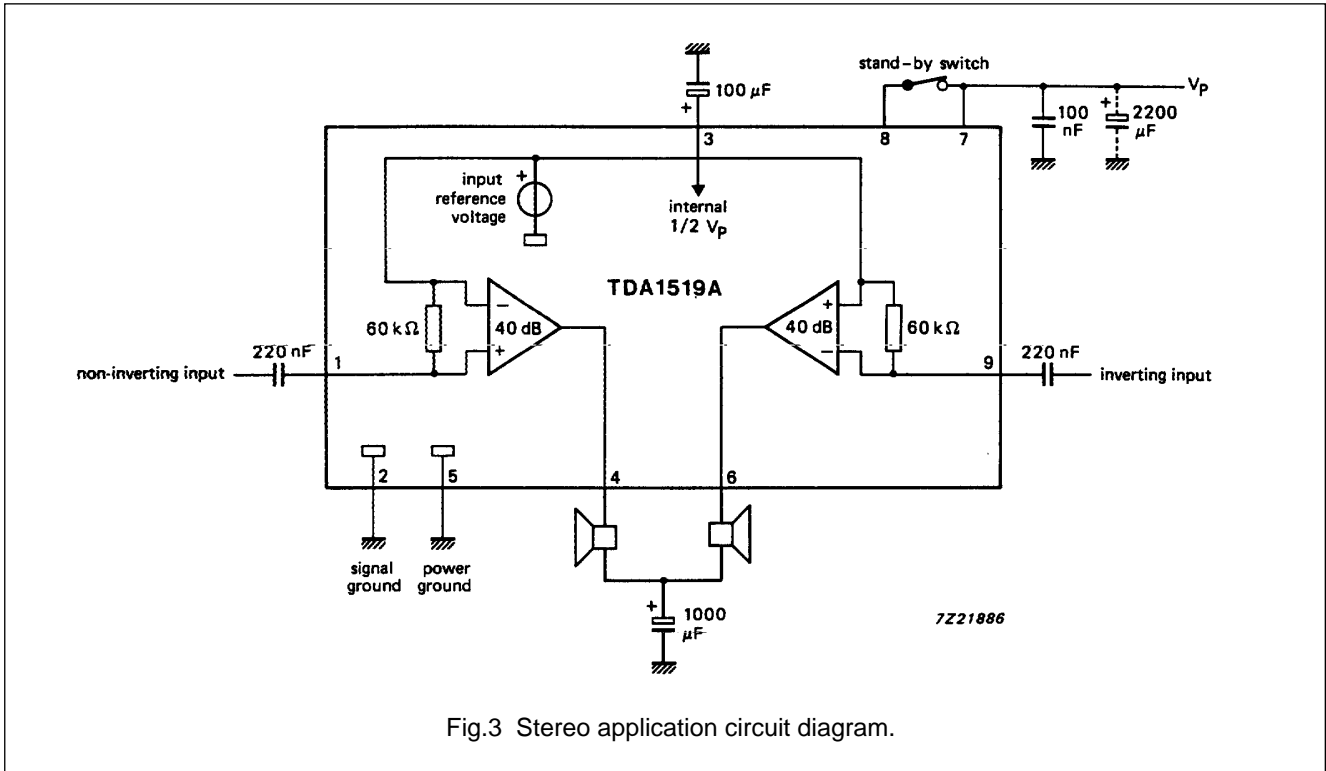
100 $\mu$F

+

3

stand-by switch

8

7

$V_P$

100 nF

2200 $\mu$F

input reference voltage

internal 1/2 $V_P$

TDA1519A

60 k$\Omega$

40 dB

40 dB

60 k$\Omega$

220 nF

1

non-inverting input

9

220 nF

inverting input

2

5

4

6

signal ground

power ground

1000 $\mu$F

7Z21886

Fig.3 Stereo application circuit diagram.